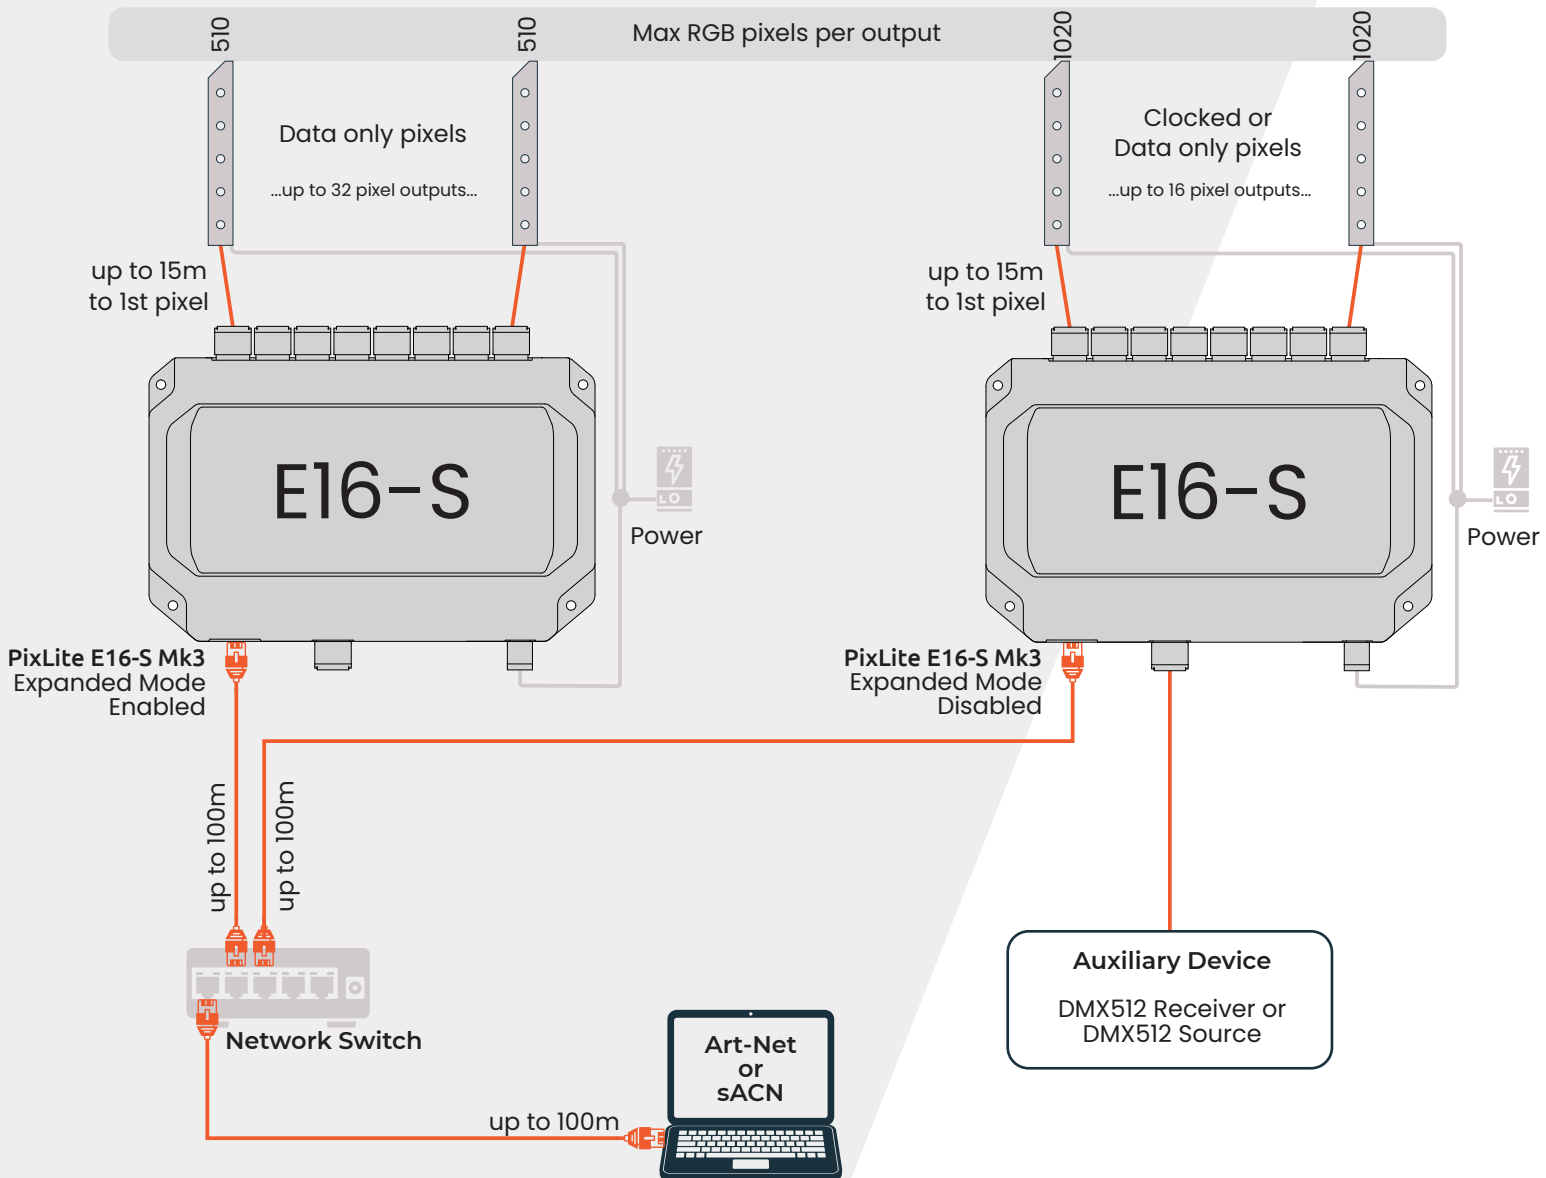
510

510

Max RGB pixels per output

1020

1020

Data only pixels

...up to 32 pixel outputs...

Clocked or Data only pixels

...up to 16 pixel outputs...

up to 15m to 1st pixel

up to 15m to 1st pixel

E16-S

LO

Power

E16-S

LO

Power

PixLite E16-S Mk3 Expanded Mode Enabled

PixLite E16-S Mk3 Expanded Mode Disabled

up to 100m

up to 100m

Network Switch

Auxiliary Device

DMX512 Receiver or DMX512 Source

Art-Net or sACN

up to 100m